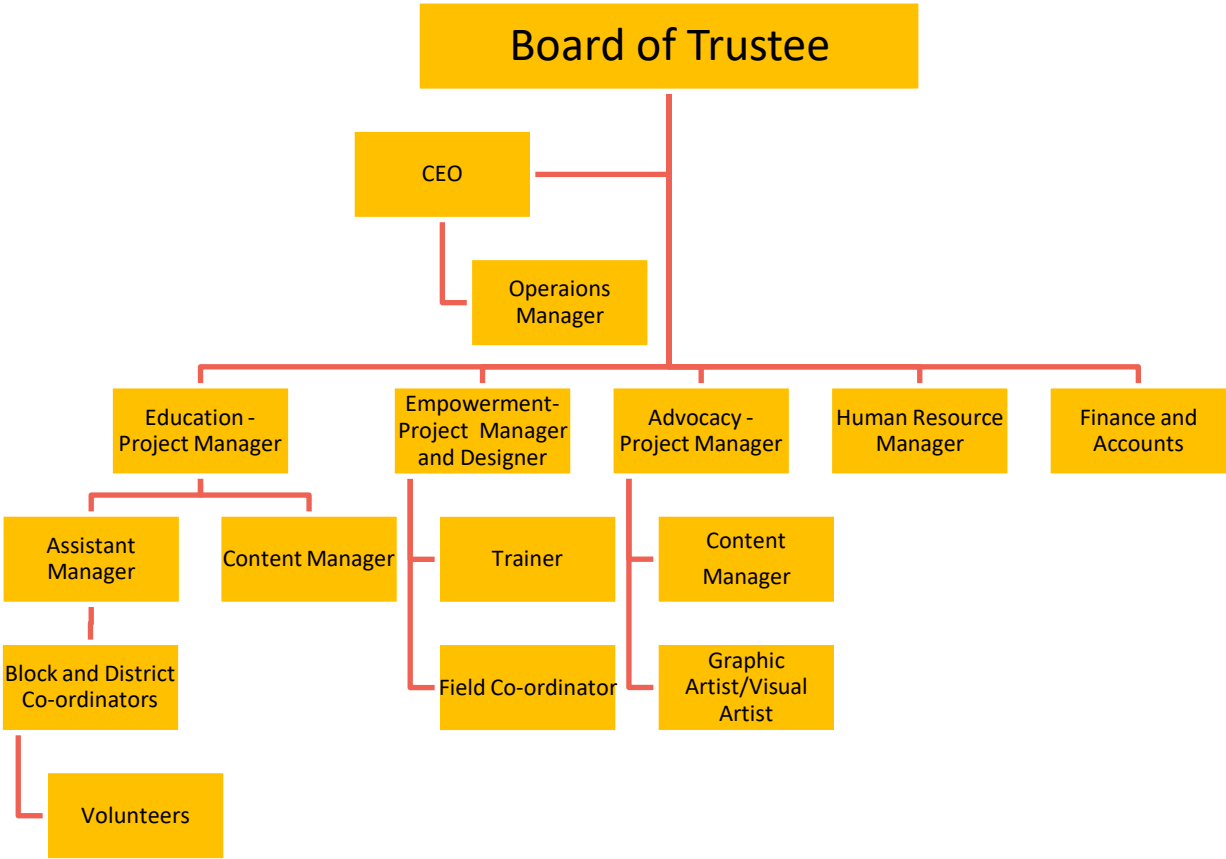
Board of Trustee

CEO

Operaions Manager

Education - Project Manager

Empowerment- Project Manager and Designer

Advocacy - Project Manager

Human Resource Manager

Finance and Accounts

Assistant Manager

Content Manager

Trainer

Content Manager

Block and District Co-ordinators

Field Co-ordinator

Graphic Artist/Visual Artist

Volunteers